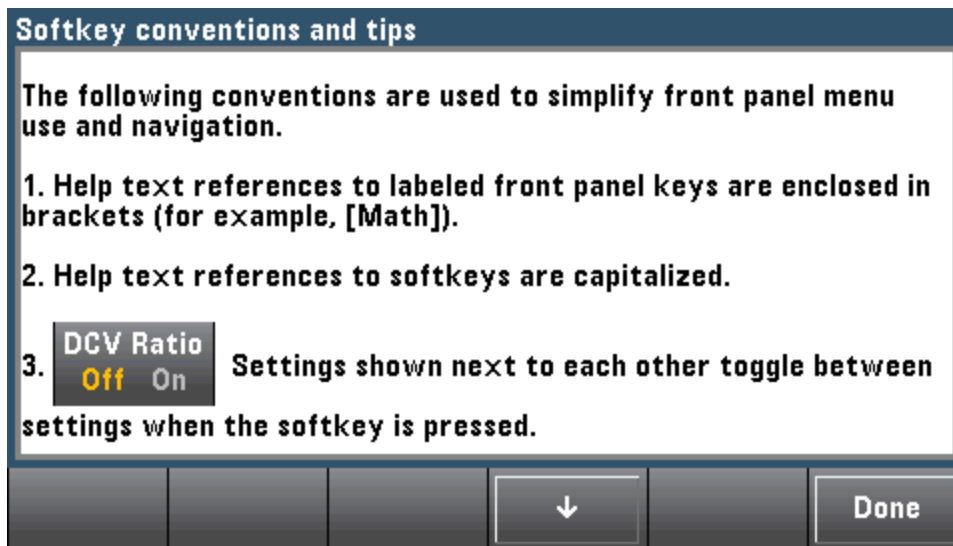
Softkey conventions and tips

The following conventions are used to simplify front panel menu use and navigation.

1. Help text references to labeled front panel keys are enclosed in brackets (for example, [Math]).

2. Help text references to softkeys are capitalized.

3. DCV Ratio Off On Settings shown next to each other toggle between settings when the softkey is pressed.

↓

Done